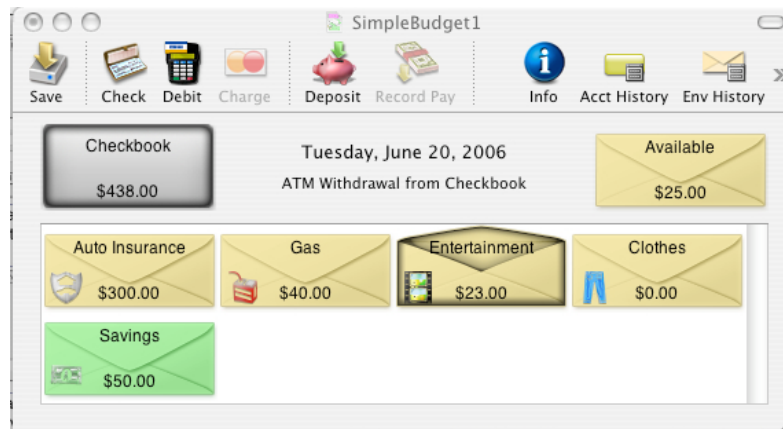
SimpleBudget1

Save Check Debit Charge Deposit Record Pay Info Acct History Env History

Checkbook
$438.00

Tuesday, June 20, 2006
ATM Withdrawal from Checkbook

Available
$25.00

Auto Insurance
$300.00

Gas
$40.00

Entertainment
$23.00

Clothes
$0.00

Savings
$50.00